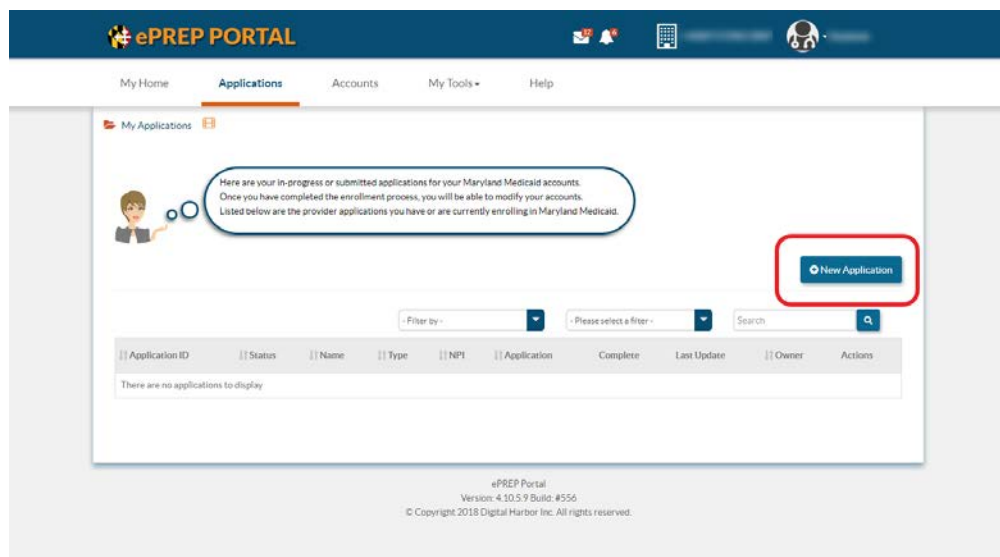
ePREP PORTAL

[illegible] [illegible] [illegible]

My Home
Applications
Accounts
My Tools
Help

My Applications

Here are your in-progress or submitted applications for your Maryland Medicaid accounts. Once you have completed the enrollment process, you will be able to modify your accounts. Listed below are the provider applications you have or are currently enrolling in Maryland Medicaid.

New Application

- Filter by -
- Please select a filter -
Search

| Application ID | Status | Name | Type | NPI | Application | Complete | Last Update | Owner | Actions |
|---|---|---|---|---|---|---|---|---|---|
| There are no applications to display | | | | | | | | | |

ePREP Portal
Version: 4.10.5.9 Build: #556
© Copyright 2018 Digital Harbor Inc. All rights reserved.